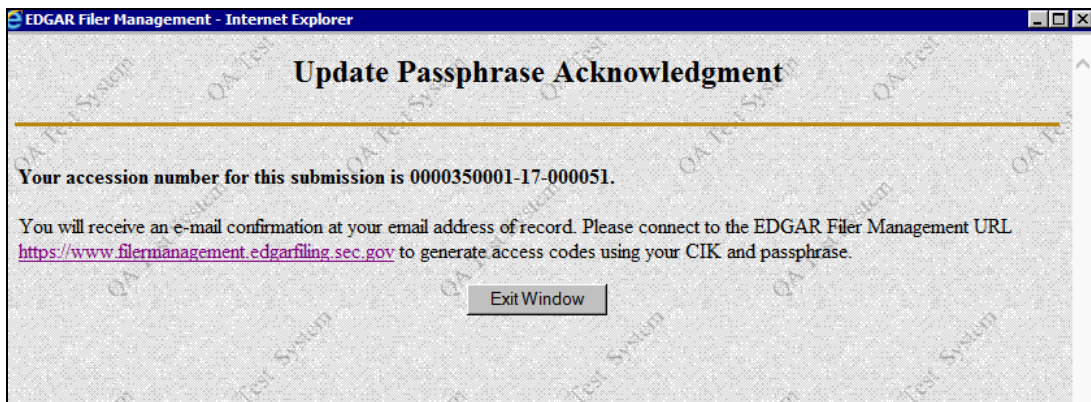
EDGAR Filer Management - Internet Explorer

Update Passphrase Acknowledgment

Your accession number for this submission is 0000350001-17-000051.

You will receive an e-mail confirmation at your email address of record. Please connect to the EDGAR Filer Management URL https://www.filermanagement.edgarfiling.sec.gov to generate access codes using your CIK and passphrase.

Exit Window

QA Test System